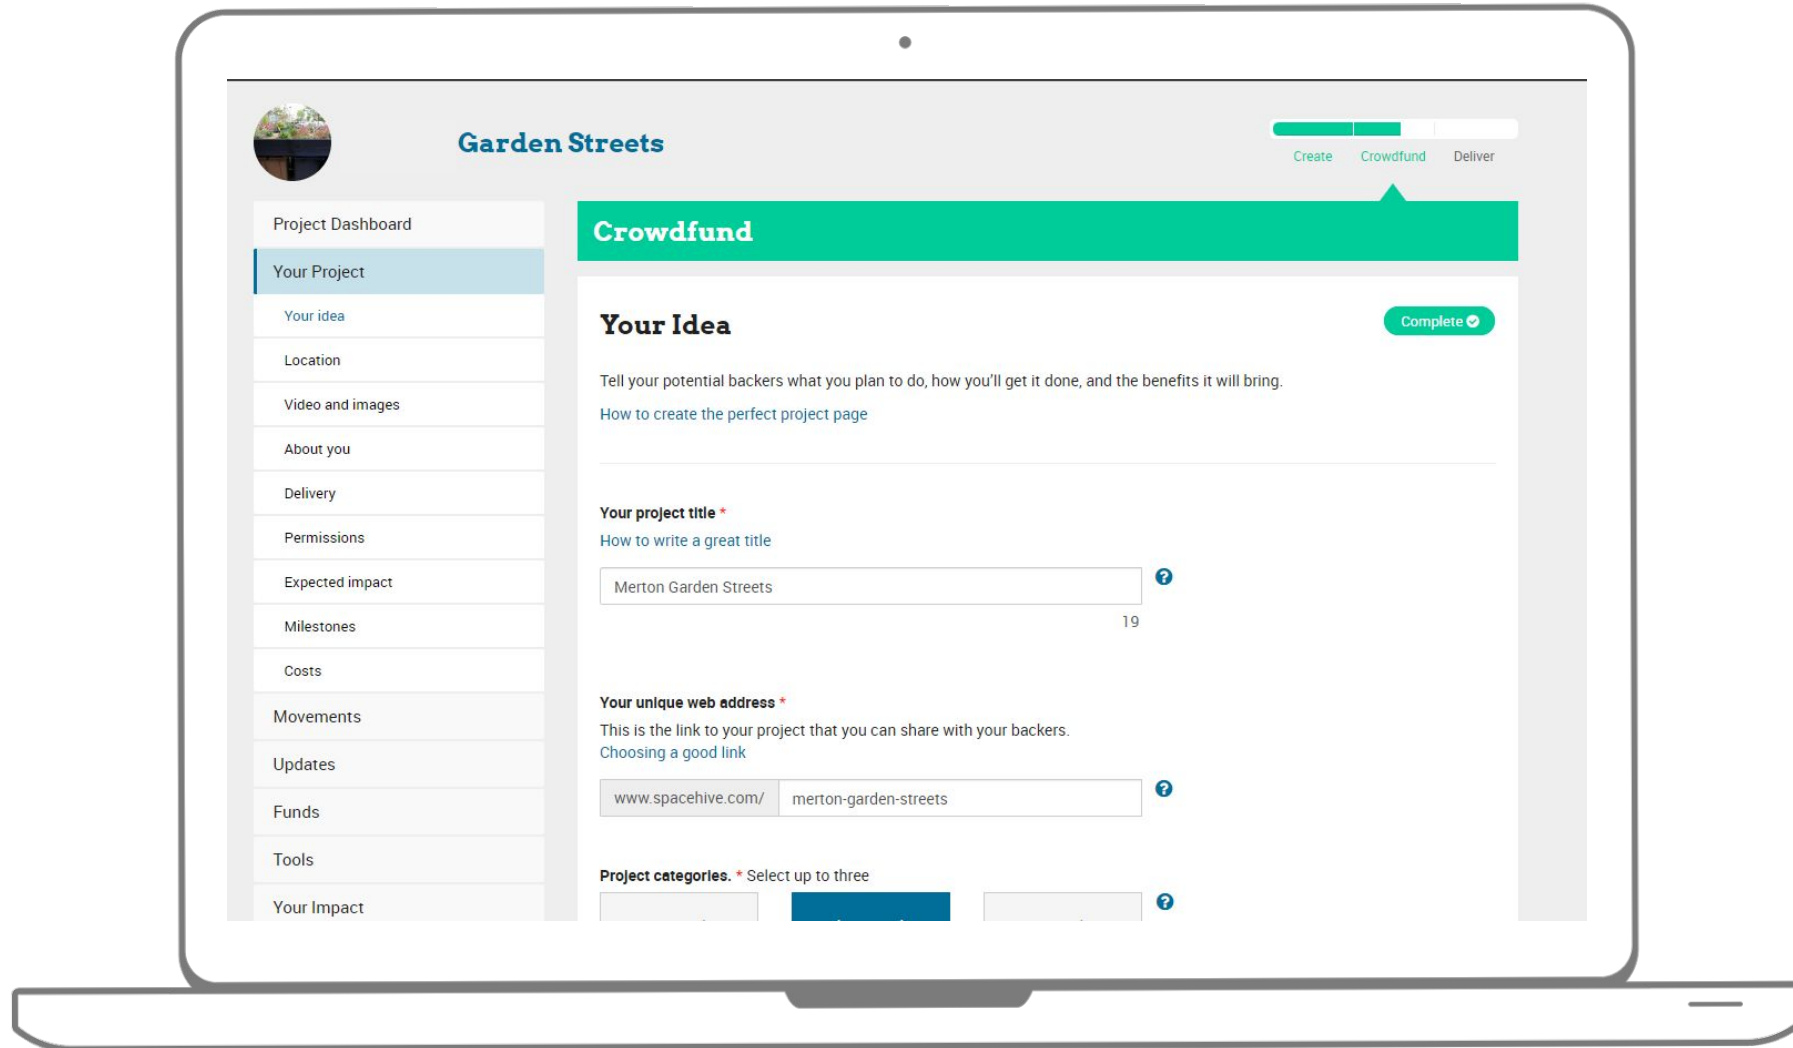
Garden Streets

Create Crowdfund Deliver

Project Dashboard
Your Project
Your idea
Location
Video and images
About you
Delivery
Permissions
Expected impact
Milestones
Costs
Movements
Updates
Funds
Tools
Your Impact

Crowdfund

Your Idea

Complete

Tell your potential backers what you plan to do, how you'll get it done, and the benefits it will bring.

How to create the perfect project page

Your project title *
How to write a great title

Merton Garden Streets

19

Your unique web address *
This is the link to your project that you can share with your backers.
Choosing a good link

www.spacehive.com/ merton-garden-streets

Project categories. * Select up to three